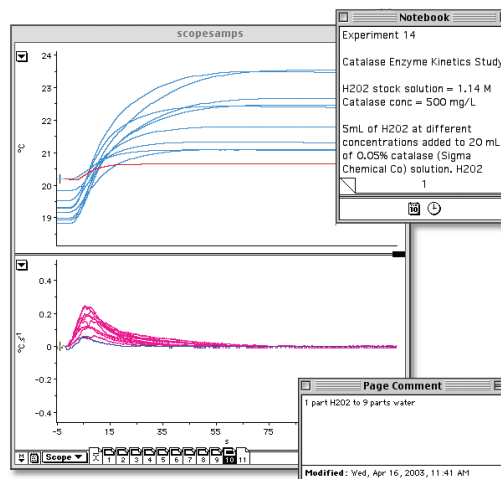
scopesamps

24
23
22
21
20
19
°C

0.4
0.2
0
-0.2
-0.4
°C s⁻¹

-5 15 35 55 75
s

Scope 1 2 3 4 5 6 7 8 9 10 11

Notebook

Experiment 14

Catalase Enzyme Kinetics Study

H2O2 stock solution = 1.14 M
Catalase conc = 500 mg/L

5mL of H2O2 at different concentrations added to 20 mL of 0.05% catalase (Sigma Chemical Co) solution. H2O2

1

Page Comment

1 part H2O2 to 9 parts water

Modified: Wed, Apr 16, 2003, 11:41 AM